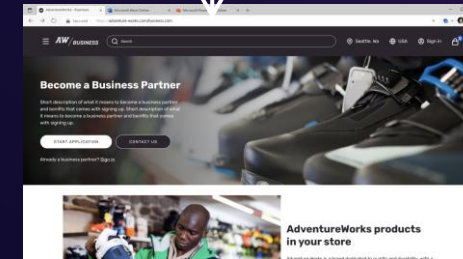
AdventureWorks - Busine...
Microsoft Word Online
Microsoft Power...
adventure-works.com/business.com

AW / BUSINESS
Search
Seattle, Wa
USA
Sign In

Become a Business Partner

Short description of what it means to become a business partner and benefits that comes with signing up. Short description of what it means to become a business partner and benefits that comes with signing up.

START APPLICATION
CONTACT US

Already a business partner? Sign in

AdventureWorks products in your store

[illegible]